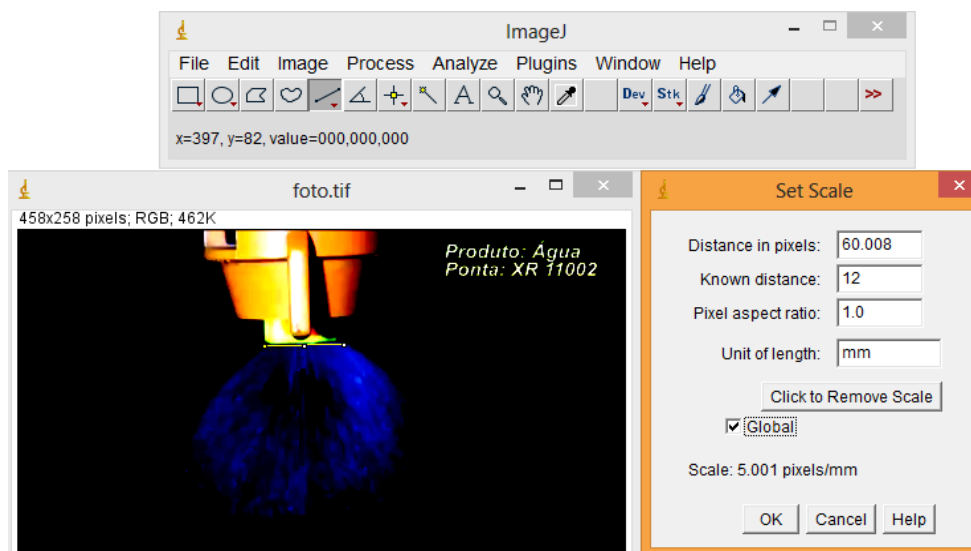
ImageJ

File Edit Image Process Analyze Plugins Window Help

Dev Stk >>

x=397, y=82, value=000,000,000

foto.tif

458x258 pixels; RGB; 462K

Produto: Água
Ponta: XR 11002

Set Scale

Distance in pixels: 60.008

Known distance: 12

Pixel aspect ratio: 1.0

Unit of length: mm

Click to Remove Scale

Global

Scale: 5.001 pixels/mm

OK Cancel Help